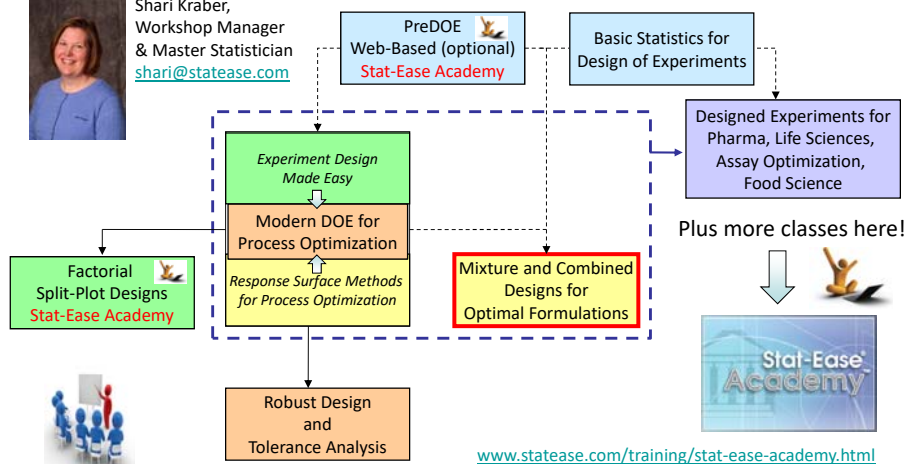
Shari Kraber,
Workshop Manager
& Master Statistician
shari@statease.com

PreDOE
Web-Based (optional)
Stat-Ease Academy

Basic Statistics for
Design of Experiments

Designed Experiments for
Pharma, Life Sciences,
Assay Optimization,
Food Science

Experiment Design
Made Easy

Modern DOE for
Process Optimization

Response Surface Methods
for Process Optimization

Mixture and Combined
Designs for
Optimal Formulations

Plus more classes here!

Factorial
Split-Plot Designs
Stat-Ease Academy

Stat-Ease
Academy

Robust Design
and
Tolerance Analysis

www.statease.com/training/stat-ease-academy.html